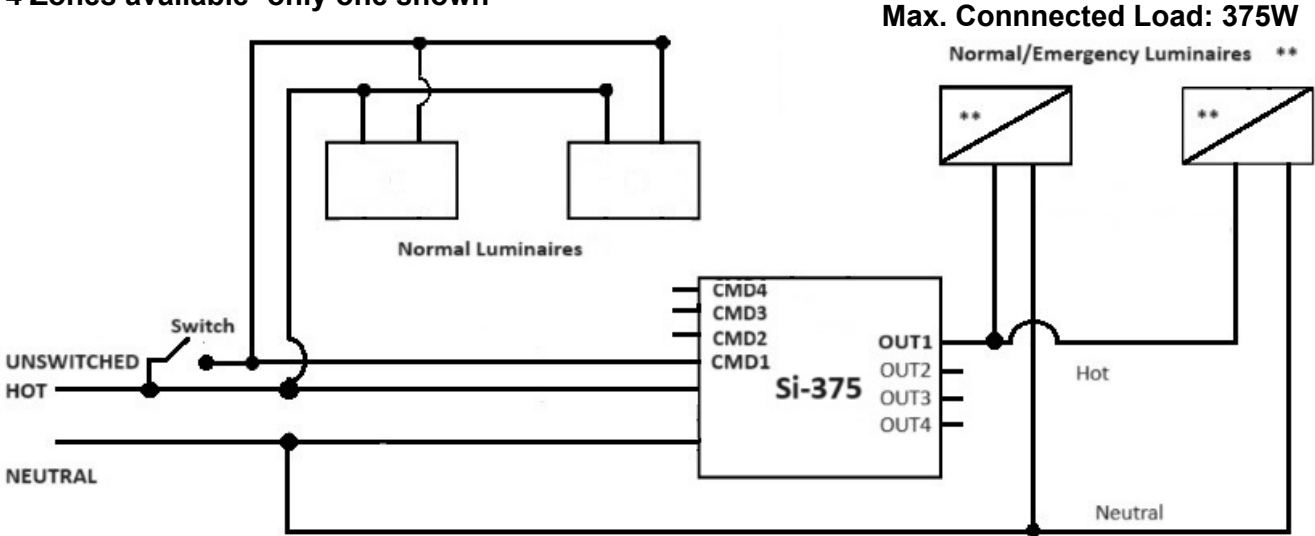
4 Zones available- only one shown

Max. Connnected Load: 375W

Normal/Emergency Luminaires **

**

**

Normal Luminaires

Switch

UNSWITCHED

HOT

NEUTRAL

CMD4
CMD3
CMD2
CMD1

Si-375

OUT1
OUT2
OUT3
OUT4

Hot

Neutral